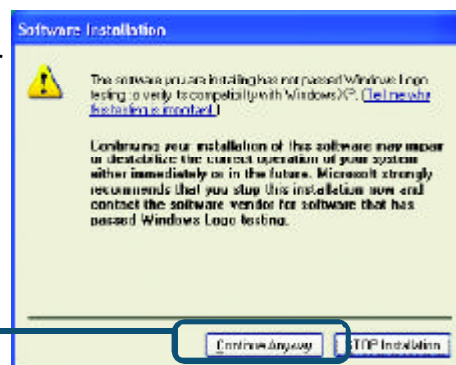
Software Installation

The software you are installing has not passed Windows Logo testing to verify its compatibility with Windows XP. (Tell me why this testing is important.)

Continuing your installation of this software may impair or destabilize the correct operation of your system either immediately or in the future. Microsoft strongly recommends that you stop this installation now and contact the software vendor for software that has passed Windows Logo testing.

Continue Anyway

STOP Installation